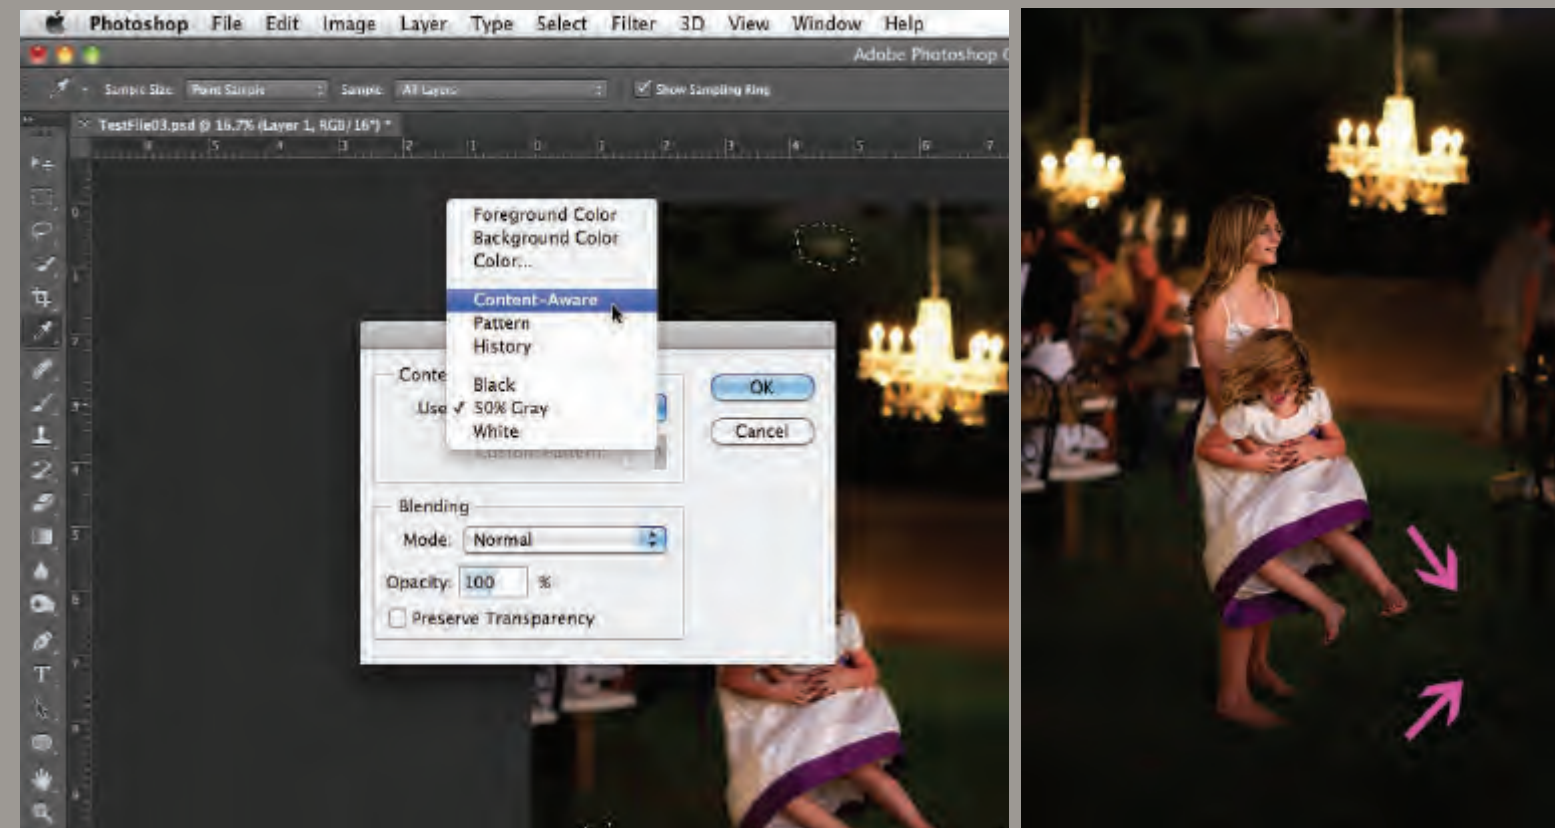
Photoshop File Edit Image Layer Type Select Filter 3D View Window Help

Adobe Photoshop C

Sample Size: Point Sample Sample: All Layers Show Sampling Ring

TestFile03.psd @ 16.7% (Layer 1, RGB/16*) *

Foreground Color
Background Color
Color...
Content-Aware
Pattern
History
Black
✓ 50% Gray
White

Conte
Use
Custom Pattern:

OK
Cancel

Blending
Mode: Normal
Opacity: 100 %
Preserve Transparency